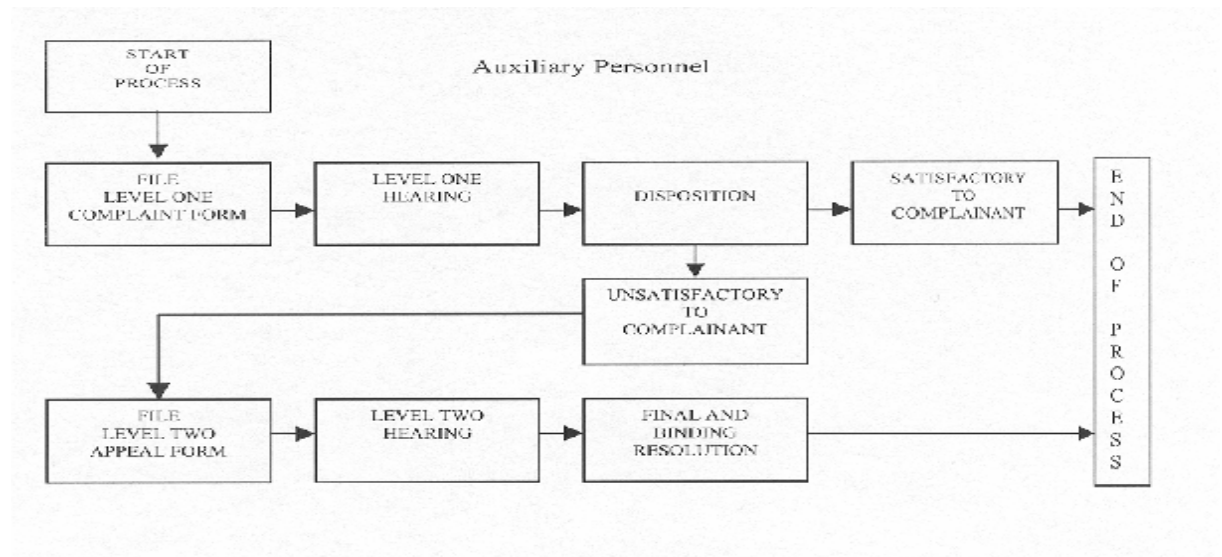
START OF PROCESS

Auxiliary Personnel

FILE LEVEL ONE COMPLAINT FORM

LEVEL ONE HEARING

DISPOSITION

SATISFACTORY TO COMPLAINANT

END OF PROCESS

UNSATISFACTORY TO COMPLAINANT

FILE LEVEL TWO APPEAL FORM

LEVEL TWO HEARING

FINAL AND BINDING RESOLUTION